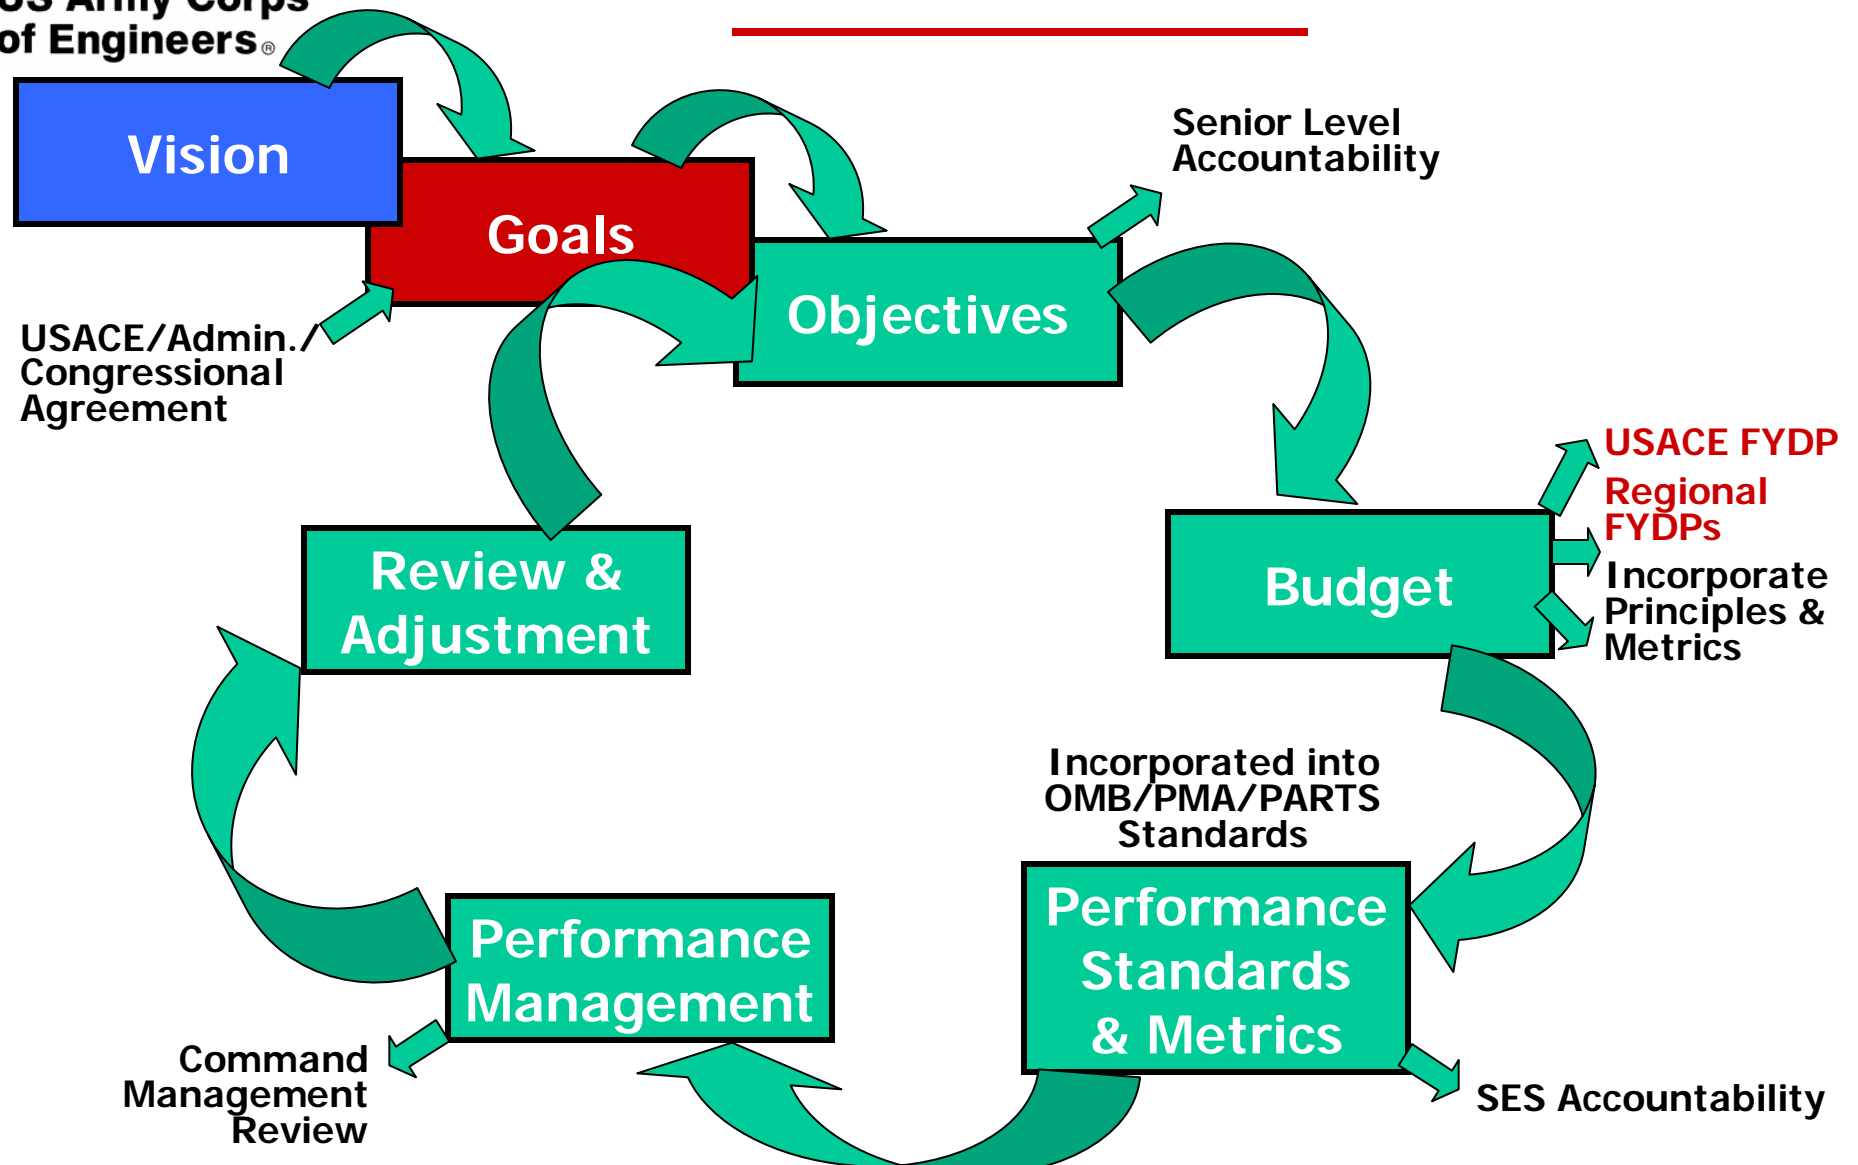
US Army Corps of Engineers®

Vision

Goals

Objectives

Senior Level Accountability

USACE/Admin./ Congressional Agreement

USACE FYDP

Regional FYDPs

Incorporate Principles & Metrics

Budget

Review & Adjustment

Incorporated into OMB/PMA/PARTS Standards

Performance Standards & Metrics

Performance Management

Command Management Review

SES Accountability